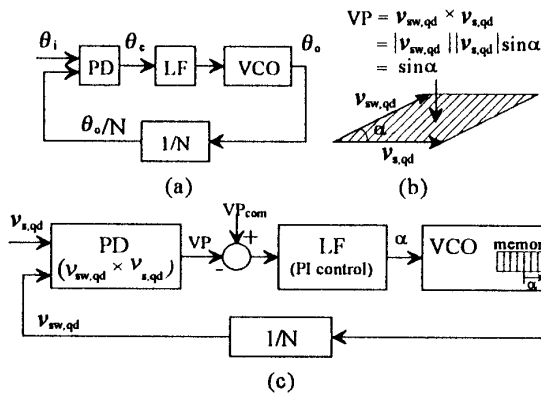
$\theta_i$

PD

$\theta_e$

LF

VCO

$\theta_o$

$\theta_o/N$

1/N

(a)

$VP = \boldsymbol{v}_{sw,qd} \times \boldsymbol{v}_{s,qd}$
$= |\boldsymbol{v}_{sw,qd}||\boldsymbol{v}_{s,qd}|\sin\alpha$
$= \sin\alpha$

$\boldsymbol{v}_{sw,qd}$

$\alpha$

$\boldsymbol{v}_{s,qd}$

(b)

$\boldsymbol{v}_{s,qd}$

PD
$(\boldsymbol{v}_{sw,qd} \times \boldsymbol{v}_{s,qd})$

VP

$VP_{com}$

+

-

LF
(PI control)

$\alpha$

VCO

memor

$\alpha$

$\boldsymbol{v}_{sw,qd}$

1/N

(c)